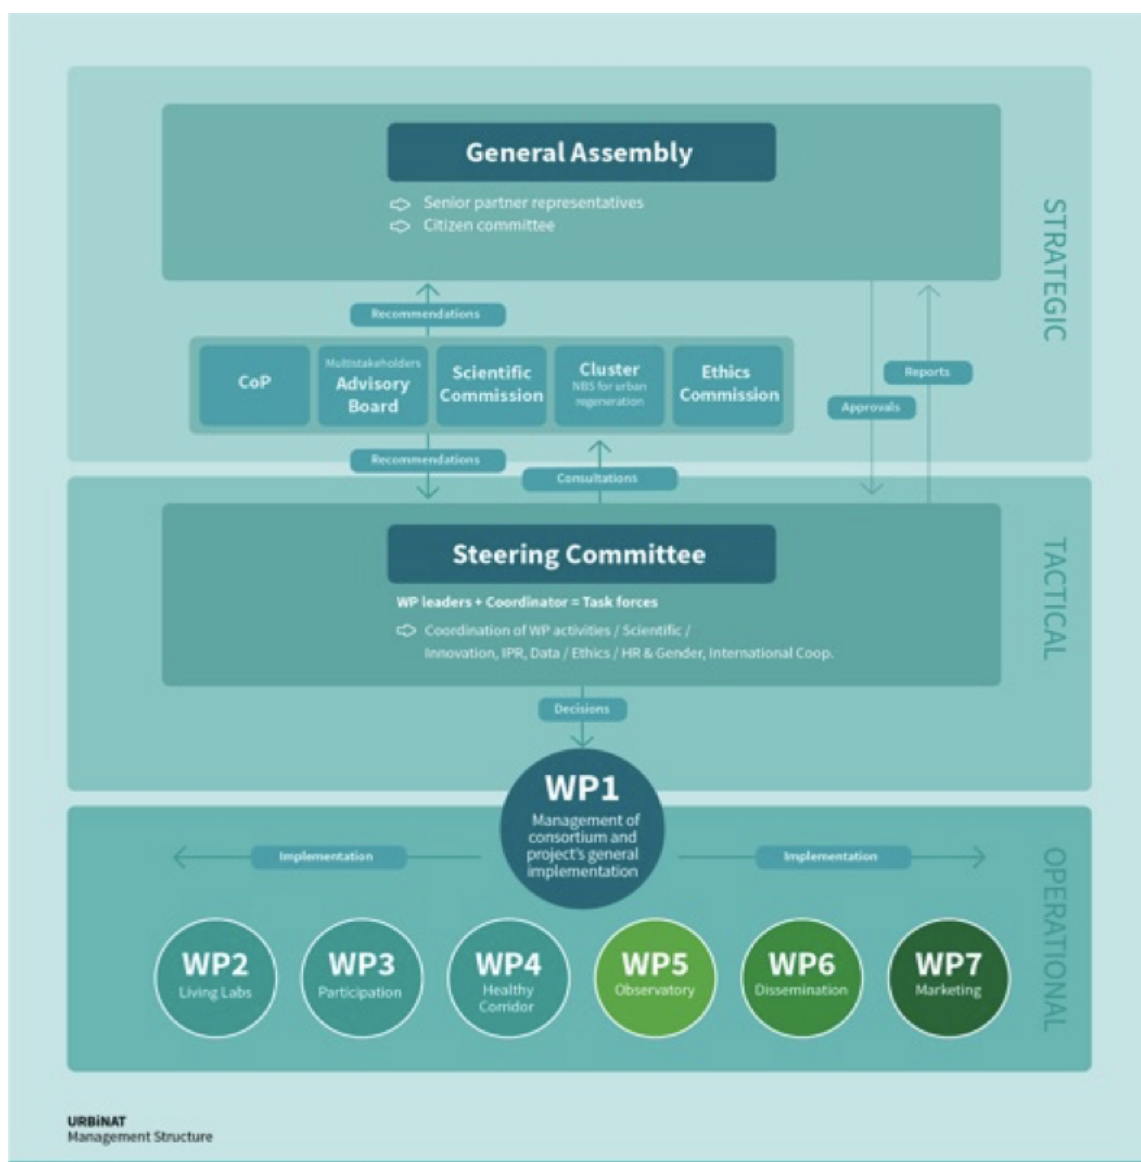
General Assembly

Senior partner representatives
Citizen committee

STRATEGIC

Recommendations

CoP

Multistakeholders Advisory Board

Scientific Commission

Cluster
NBS for urban regeneration

Ethics Commission

Reports

Approvals

Recommendations

Consultations

TACTICAL

Steering Committee

WP leaders + Coordinator = Task forces

Coordination of WP activities / Scientific / Innovation, IPR, Data / Ethics / HR & Gender, International Coop.

Decisions

WP1
Management of consortium and project's general implementation

OPERATIONAL

Implementation

Implementation

WP2
Living Labs

WP3
Participation

WP4
Healthy Corridor

WP5
Observatory

WP6
Dissemination

WP7
Marketing

URBiNAT
Management Structure